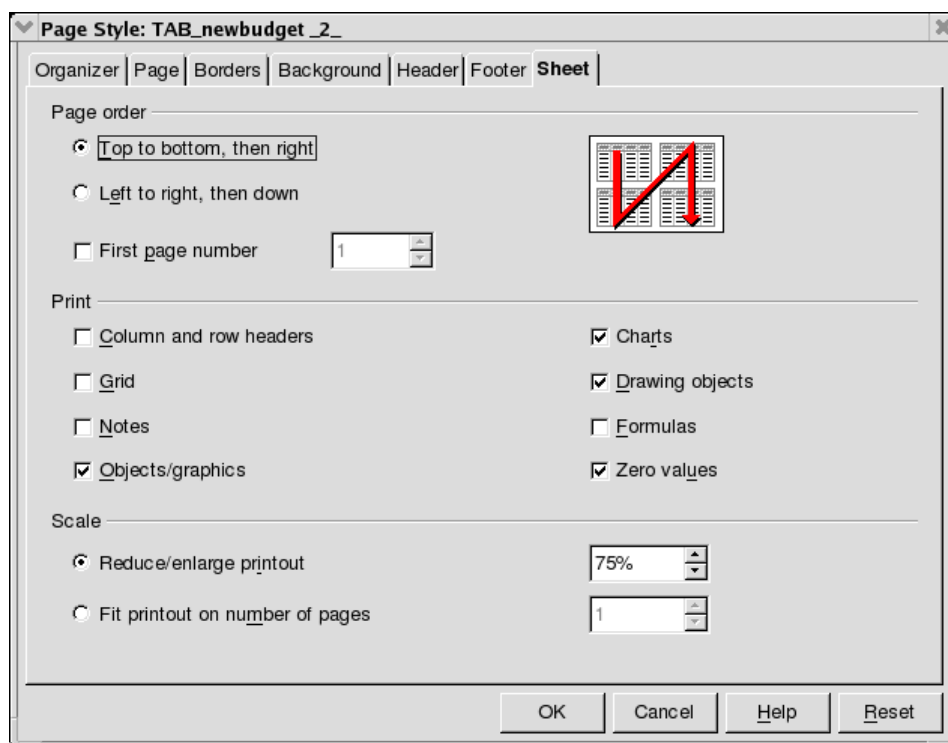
Page Style: TAB_newbudget _2_

Organizer | Page | Borders | Background | Header | Footer | Sheet

Page order

Top to bottom, then right

Left to right, then down

First page number 1

Print

Column and row headers

Grid

Notes

Objects/graphics

Charts

Drawing objects

Formulas

Zero values

Scale

Reduce/enlarge printout 75%

Fit printout on number of pages 1

OK Cancel Help Reset